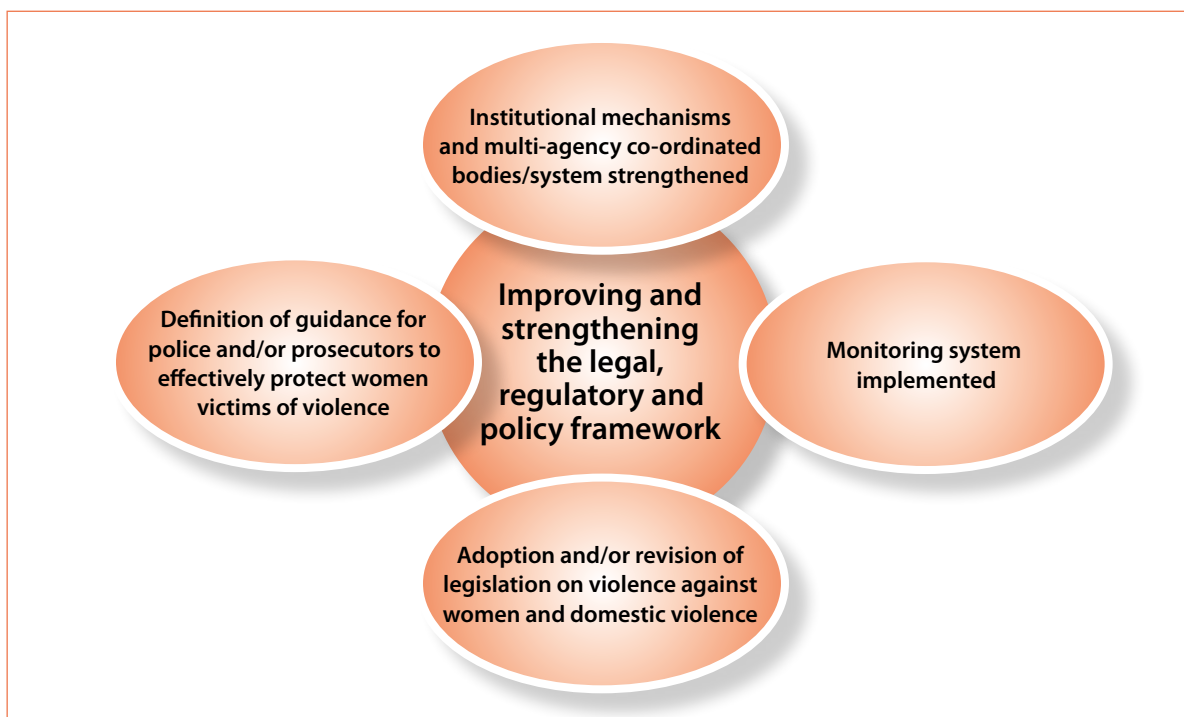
Institutional mechanisms and multi-agency co-ordinated bodies/system strengthened

Definition of guidance for police and/or prosecutors to effectively protect women victims of violence

Improving and strengthening the legal, regulatory and policy framework

Monitoring system implemented

Adoption and/or revision of legislation on violence against women and domestic violence